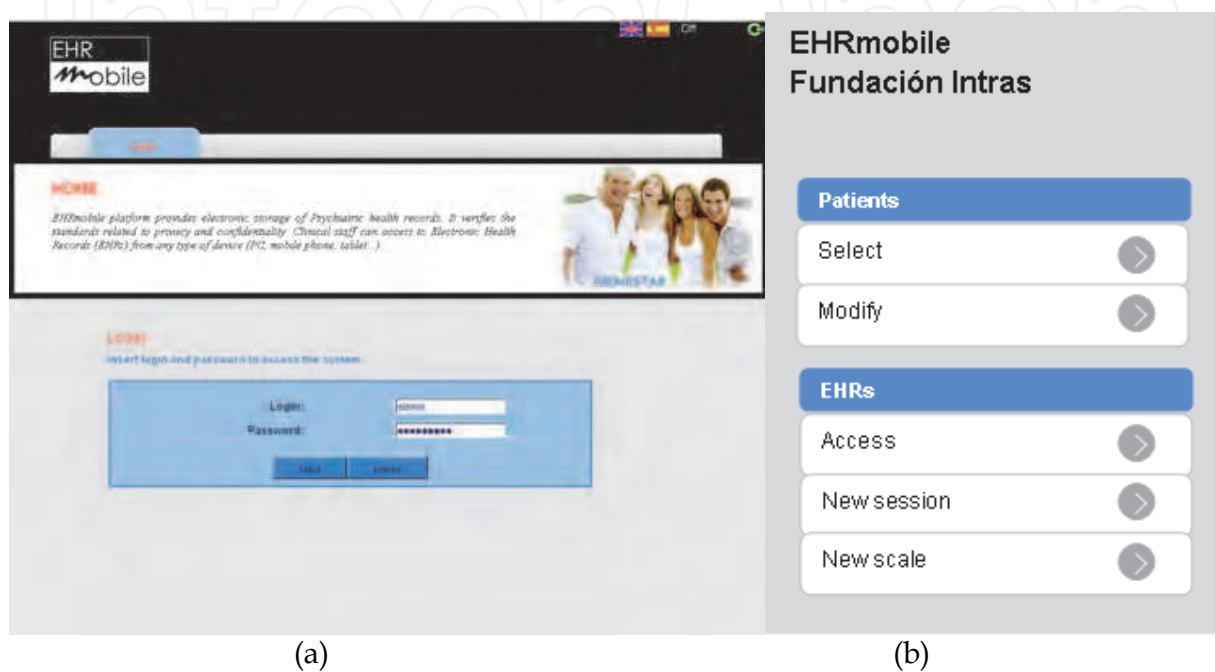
EHR
mobile

Off

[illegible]

HOME

EHRmobile platform provides electronic storage of Psychiatric health records. It verifies the standards related to privacy and confidentiality. Clinical staff can access to Electronic Health Records (EHRs) from any type of device (PC, mobile phone, tablet...).

BIENESTAR

LOGIN

Insert login and password to access the system

Login: admin
Password: ••••••••••

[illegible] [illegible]

EHRmobile
Fundación Intras

Patients

Select

Modify

EHRs

Access

New session

New scale

(a)

(b)